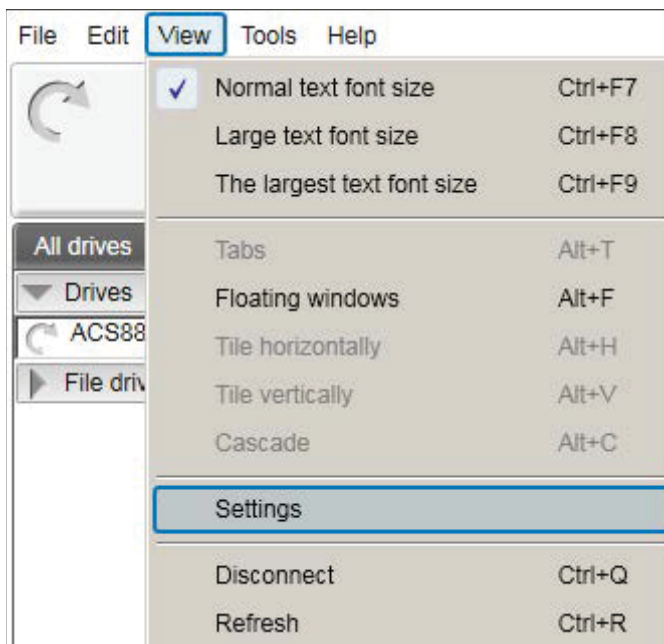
File Edit View Tools Help

All drives
Drives
ACS88
File driv

✓ Normal text font size Ctrl+F7
Large text font size Ctrl+F8
The largest text font size Ctrl+F9

Tabs Alt+T
Floating windows Alt+F
Tile horizontally Alt+H
Tile vertically Alt+V
Cascade Alt+C

Settings

Disconnect Ctrl+Q
Refresh Ctrl+R